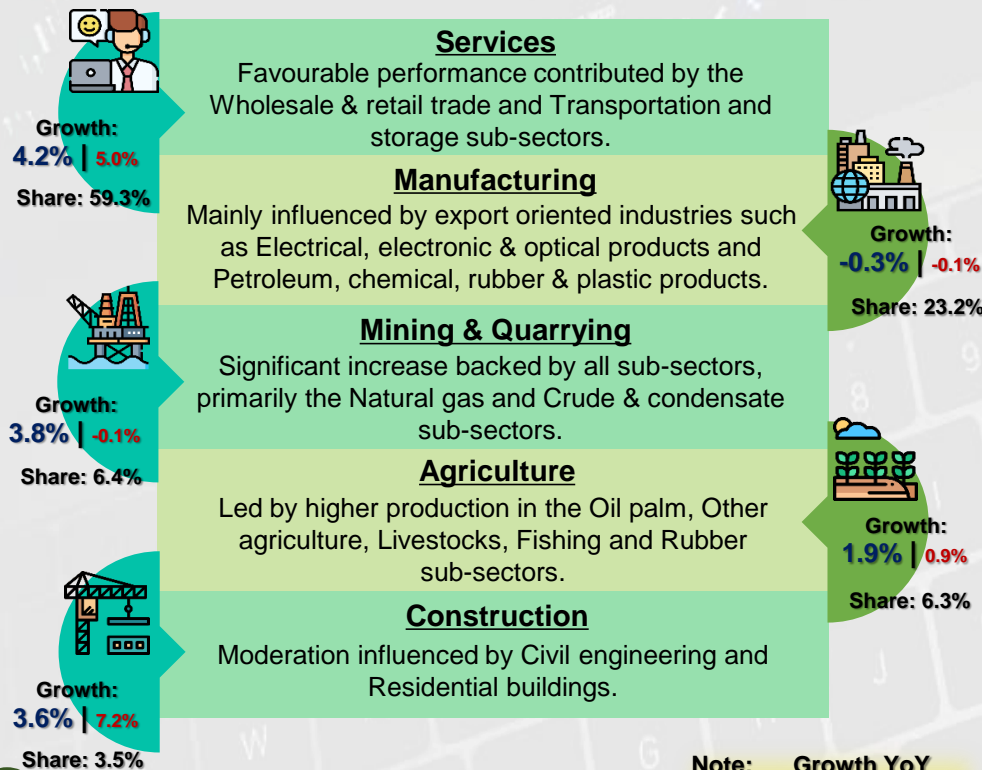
Services
Favourable performance contributed by the Wholesale & retail trade and Transportation and storage sub-sectors.

Growth:
4.2% | 5.0%
Share: 59.3%

Manufacturing
Mainly influenced by export oriented industries such as Electrical, electronic & optical products and Petroleum, chemical, rubber & plastic products.

Growth:
-0.3% | -0.1%
Share: 23.2%

Mining & Quarrying
Significant increase backed by all sub-sectors, primarily the Natural gas and Crude & condensate sub-sectors.

Growth:
3.8% | -0.1%
Share: 6.4%

Agriculture
Led by higher production in the Oil palm, Other agriculture, Livestocks, Fishing and Rubber sub-sectors.

Growth:
1.9% | 0.9%
Share: 6.3%

Construction
Moderation influenced by Civil engineering and Residential buildings.

Growth:
3.6% | 7.2%
Share: 3.5%

Note: Growth YoY